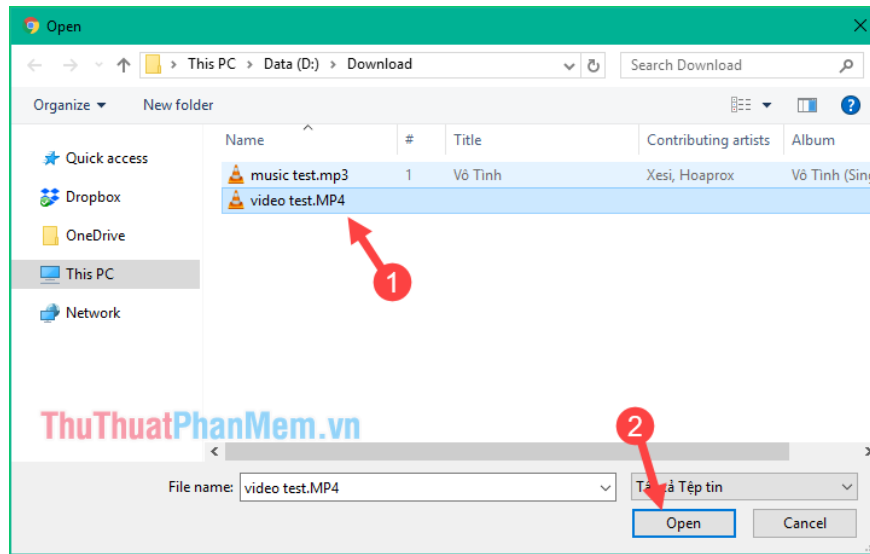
Open

This PC > Data (D:) > Download

Search Download

Organize ▾ New folder

Quick access
Dropbox
OneDrive
This PC
Network

| Name | # | Title | Contributing artists | Album |
|---|---|---|---|---|
| music test.mp3 | 1 | Vô Tình | Xesi, Hoaprox | Vô Tình (Sin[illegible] |
| video test.MP4 | | | | |

1

ThuThuatPhanMem.vn

2

File name: video test.MP4

T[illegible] Tệp tin

Open Cancel